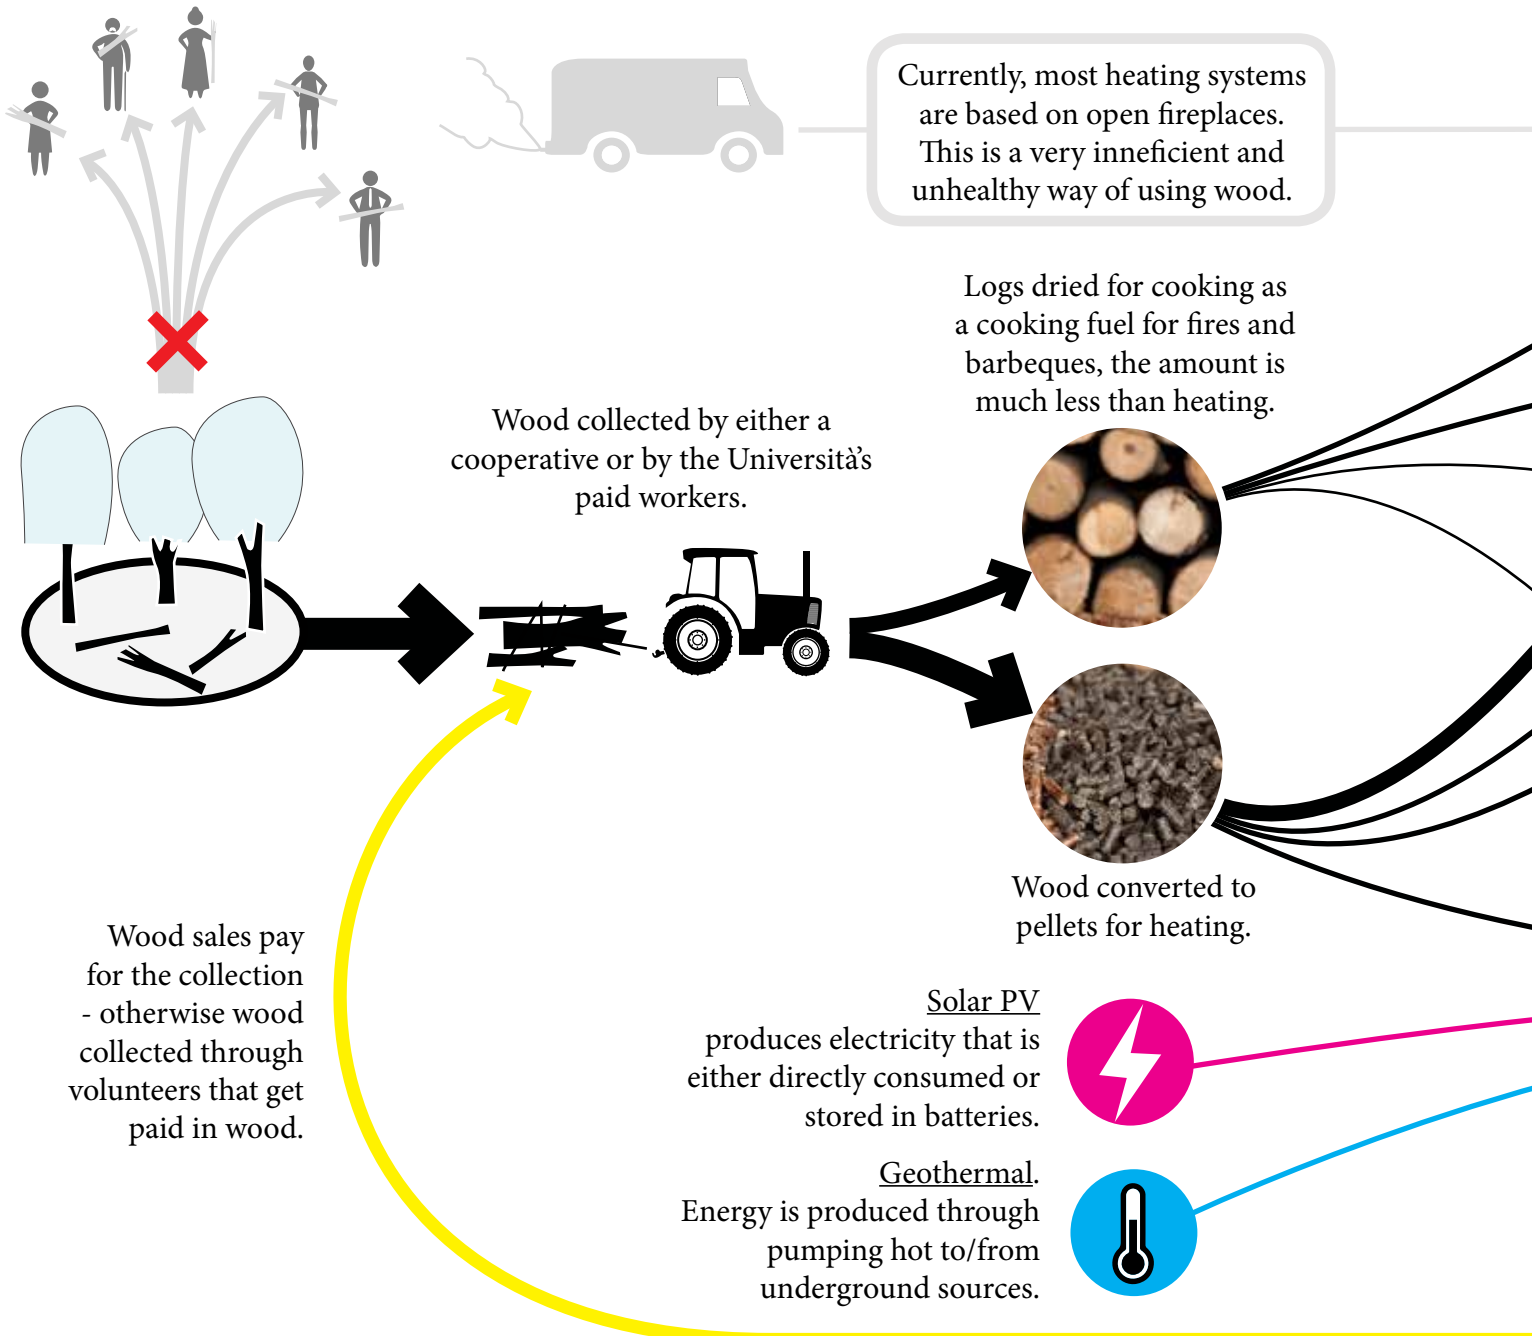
Currently, most heating systems are based on open fireplaces. This is a very inneficient and unhealthy way of using wood.

Logs dried for cooking as a cooking fuel for fires and barbeques, the amount is much less than heating.

Wood collected by either a cooperative or by the Università's paid workers.

Wood converted to pellets for heating.

Wood sales pay for the collection - otherwise wood collected through volunteers that get paid in wood.

Solar PV produces electricity that is either directly consumed or stored in batteries.

Geothermal. Energy is produced through pumping hot to/from underground sources.